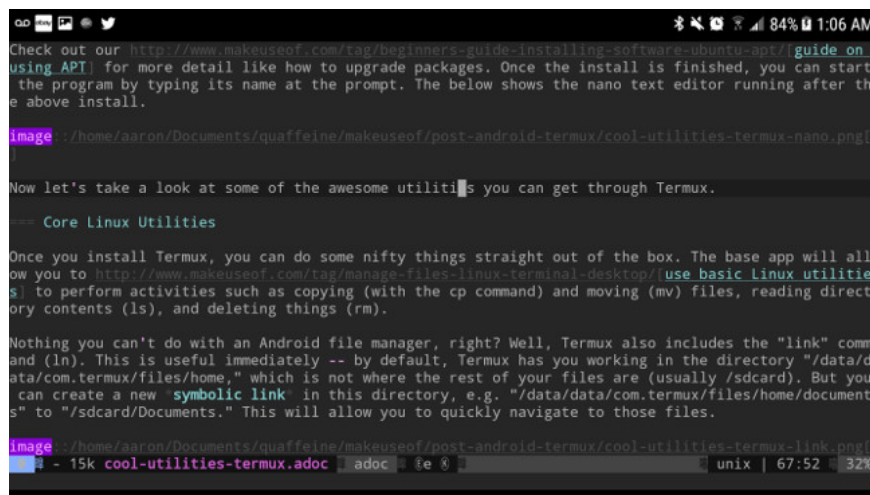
84% 1:06 AM

Check out our http://www.makeuseof.com/tag/beginners-guide-installing-software-ubuntu-apt/[guide on using APT] for more detail like how to upgrade packages. Once the install is finished, you can start the program by typing its name at the prompt. The below shows the nano text editor running after the above install.

image::/home/aaron/Documents/quaffeine/makeuseof/post-android-termux/cool-utilities-termux-nano.png[]

Now let's take a look at some of the awesome utilities you can get through Termux.

=== Core Linux Utilities

Once you install Termux, you can do some nifty things straight out of the box. The base app will allow you to http://www.makeuseof.com/tag/manage-files-linux-terminal-desktop/[use basic Linux utilities] to perform activities such as copying (with the cp command) and moving (mv) files, reading directory contents (ls), and deleting things (rm).

Nothing you can't do with an Android file manager, right? Well, Termux also includes the "link" command (ln). This is useful immediately -- by default, Termux has you working in the directory "/data/data/com.termux/files/home," which is not where the rest of your files are (usually /sdcard). But you can create a new "symbolic link" in this directory, e.g. "/data/data/com.termux/files/home/documents" to "/sdcard/Documents." This will allow you to quickly navigate to those files.

image::/home/aaron/Documents/quaffeine/makeuseof/post-android-termux/cool-utilities-termux-link.png[

- 15k cool-utilities-termux.adoc adoc unix | 67:52 32%